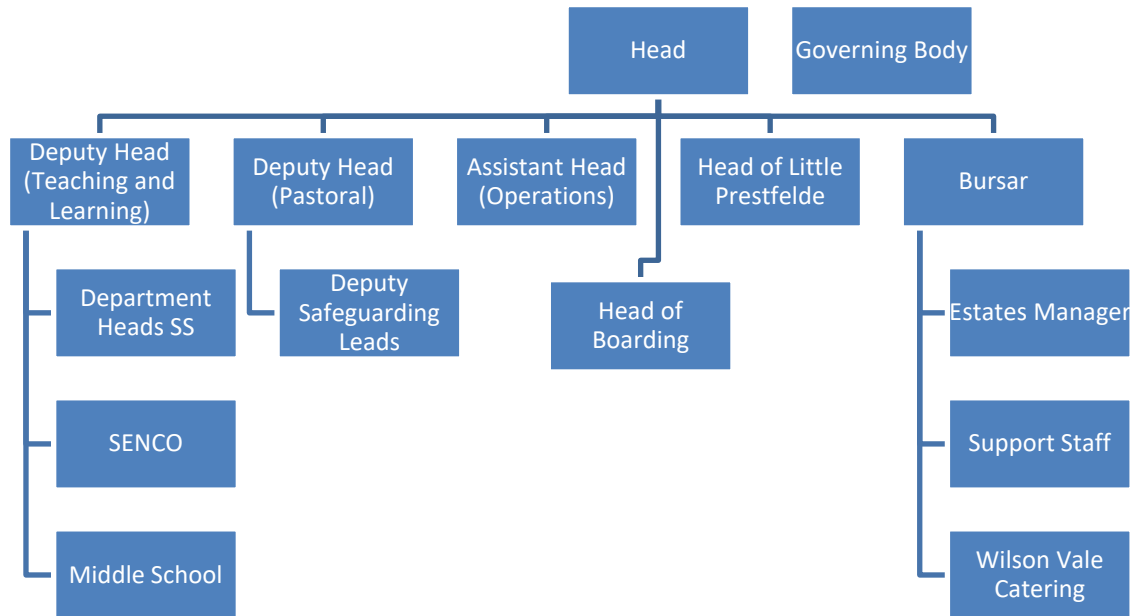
Head

Governing Body

Deputy Head (Teaching and Learning)

Deputy Head (Pastoral)

Assistant Head (Operations)

Head of Little Prestfelde

Bursar

Department Heads SS

Deputy Safeguarding Leads

Head of Boarding

Estates Manager

SENCO

Support Staff

Middle School

Wilson Vale Catering